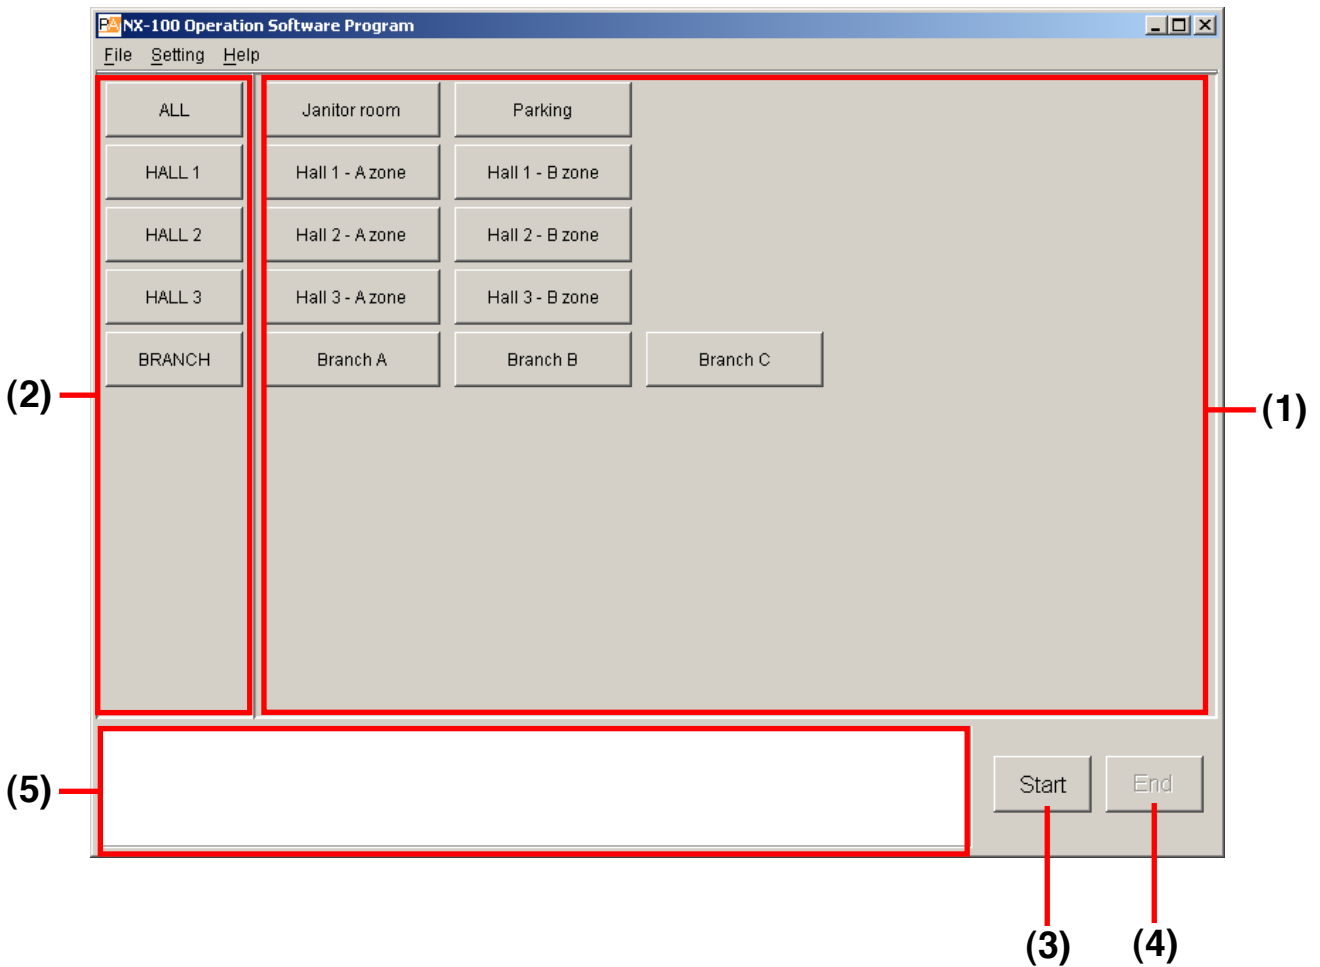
NX-100 Operation Software Program

File Setting Help

ALL
HALL 1
HALL 2
HALL 3
BRANCH

Janitor room
Parking
Hall 1 - A zone
Hall 1 - B zone
Hall 2 - A zone
Hall 2 - B zone
Hall 3 - A zone
Hall 3 - B zone
Branch A
Branch B
Branch C

(2)
(1)
(5)

Start
End

(3)
(4)